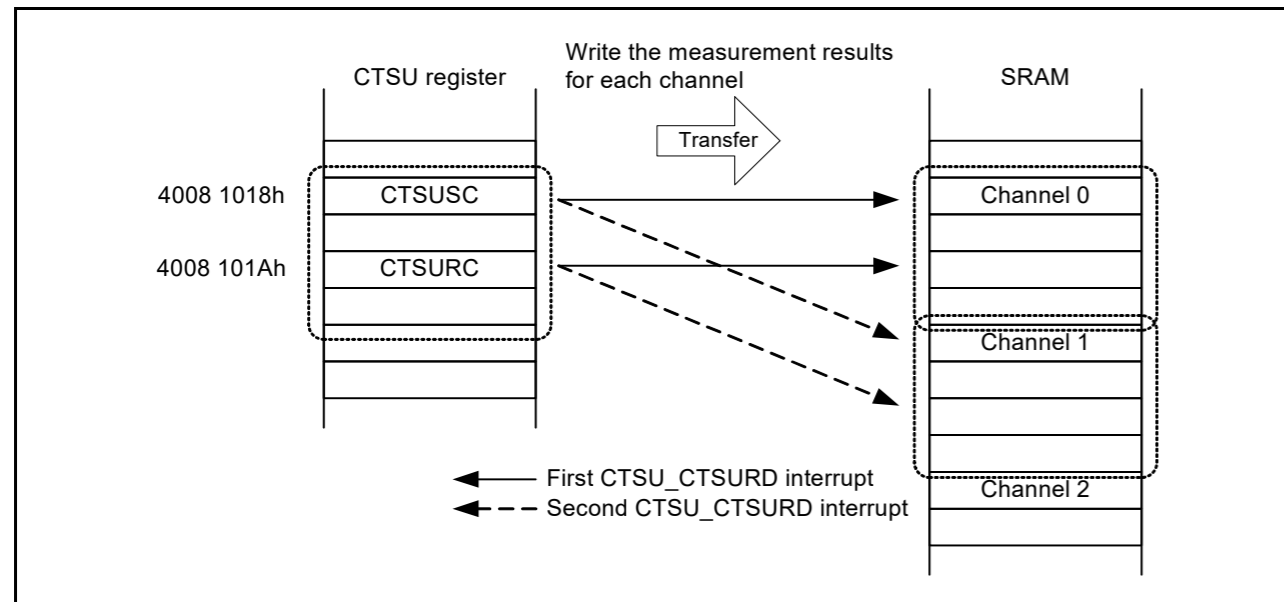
CTSU register

Write the measurement results for each channel

Transfer

SRAM

4008 1018h

CTSUSC

4008 101Ah

CTSURC

Channel 0

Channel 1

Channel 2

First CTSU_CTSURD interrupt

Second CTSU_CTSURD interrupt